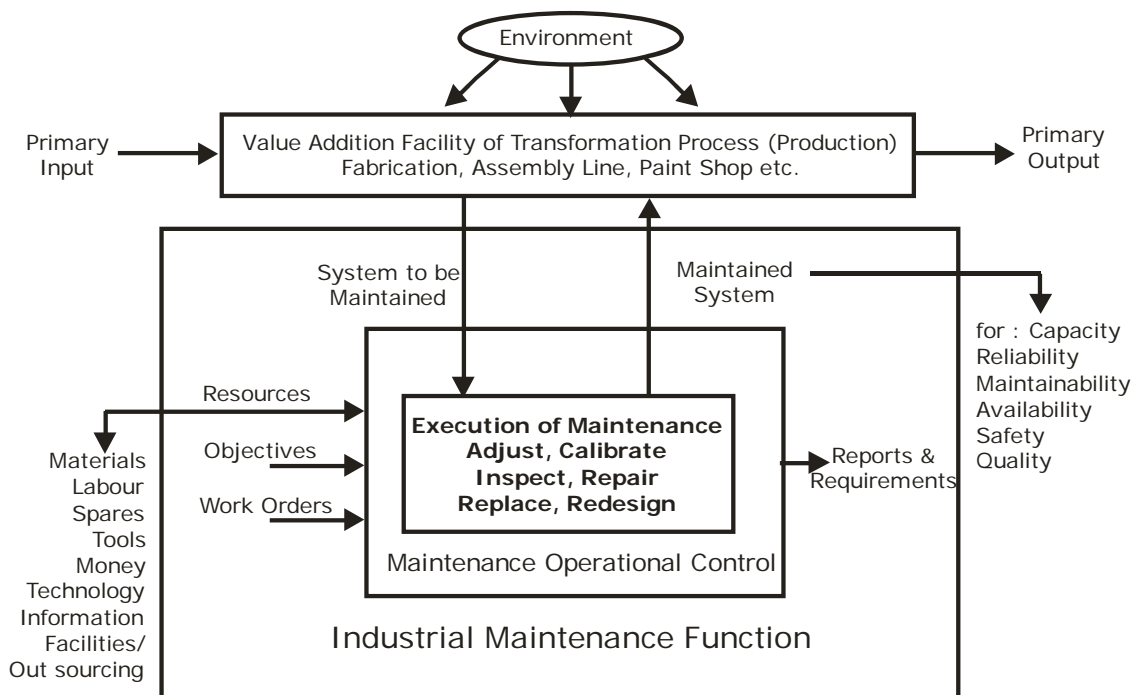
Environment

Primary Input

Value Addition Facility of Transformation Process (Production)
Fabrication, Assembly Line, Paint Shop etc.

Primary Output

System to be Maintained

Maintained System

for : Capacity
Reliability
Maintainability
Availability
Safety
Quality

Resources

Objectives

Work Orders

Execution of Maintenance
Adjust, Calibrate
Inspect, Repair
Replace, Redesign

Reports & Requirements

Maintenance Operational Control

Materials
Labour
Spares
Tools
Money
Technology
Information
Facilities/
Out sourcing

Industrial Maintenance Function